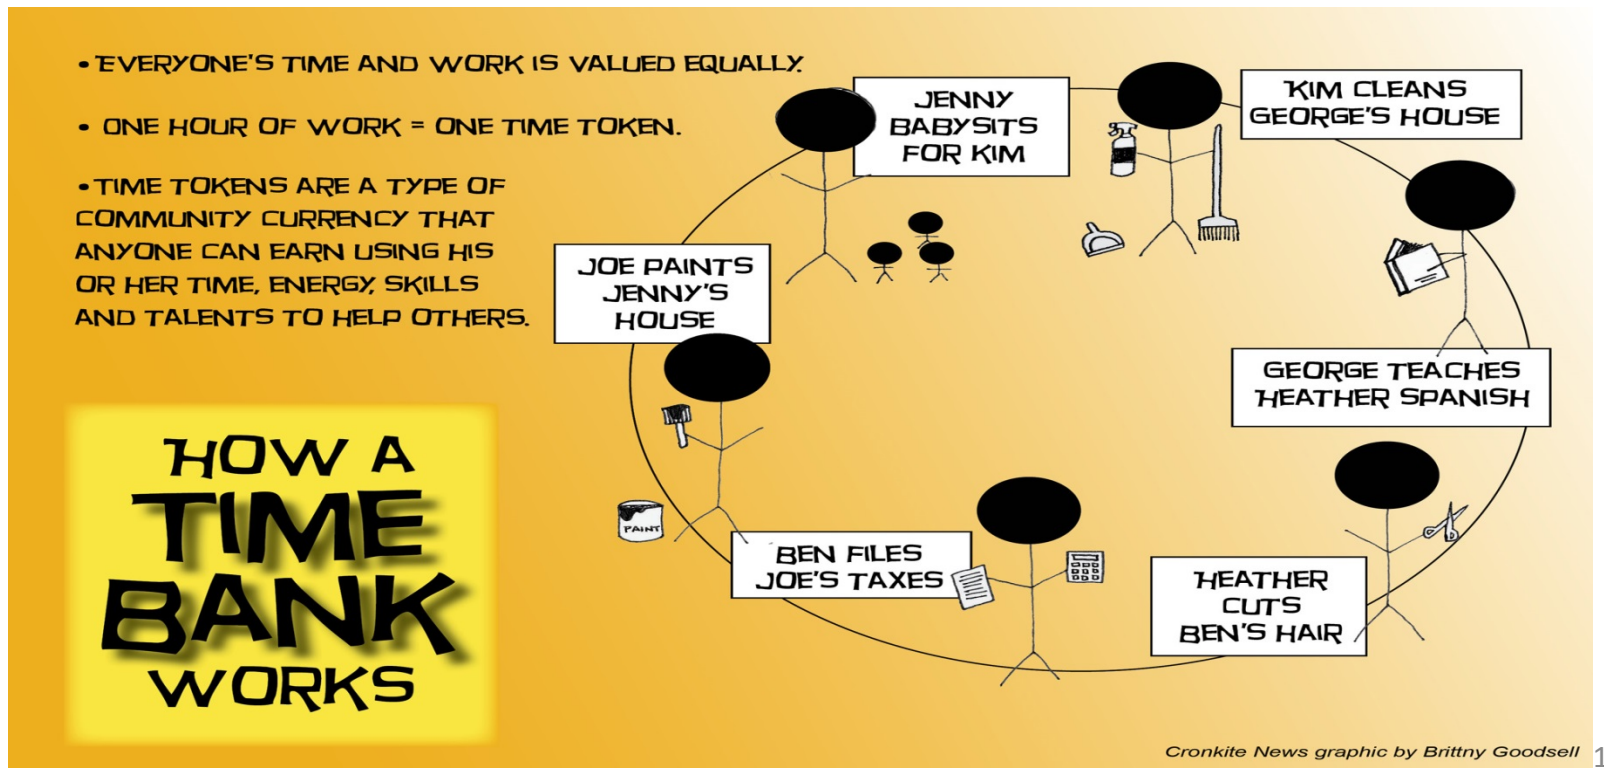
• EVERYONE'S TIME AND WORK IS VALUED EQUALLY.

• ONE HOUR OF WORK = ONE TIME TOKEN.

• TIME TOKENS ARE A TYPE OF COMMUNITY CURRENCY THAT ANYONE CAN EARN USING HIS OR HER TIME, ENERGY, SKILLS AND TALENTS TO HELP OTHERS.

HOW A TIME BANK WORKS

JENNY BABYSITS FOR KIM

KIM CLEANS GEORGE'S HOUSE

GEORGE TEACHES HEATHER SPANISH

HEATHER CUTS BEN'S HAIR

BEN FILES JOE'S TAXES

JOE PAINTS JENNY'S HOUSE

PAINT

Cronkite News graphic by Brittny Goodsell

1